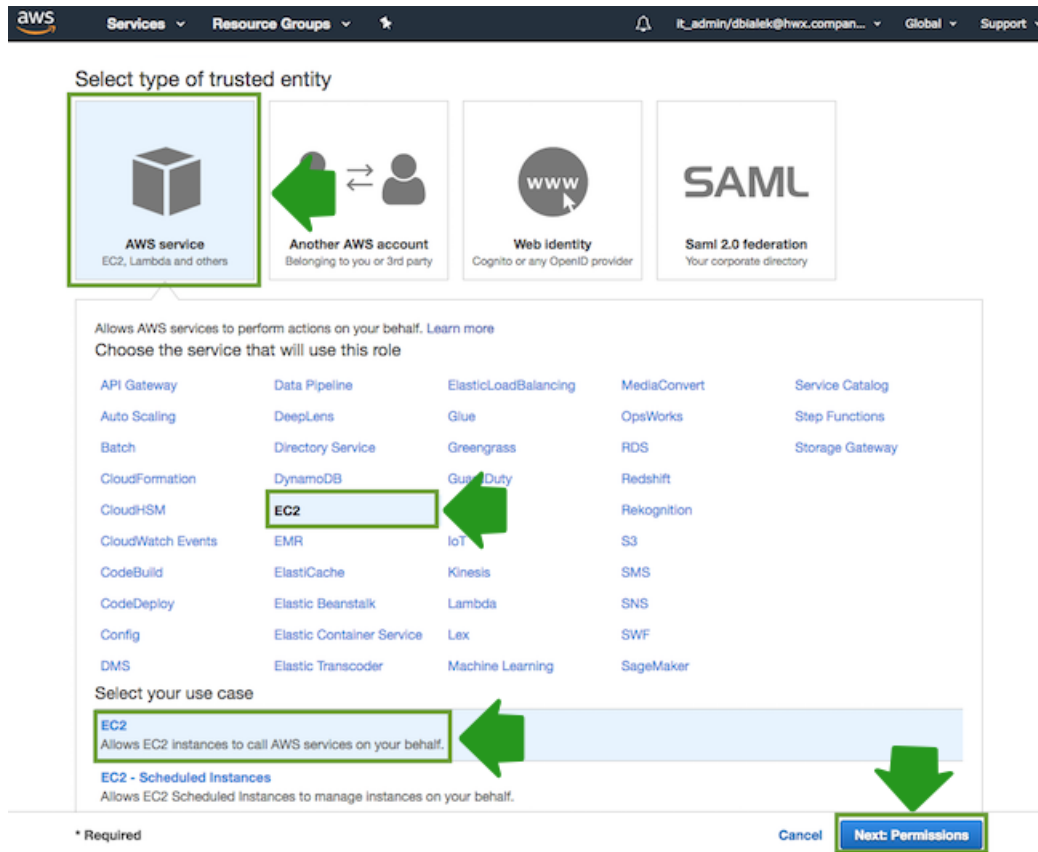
aws Services Resource Groups it_admin/dbialek@hwx.compan... Global Support

Select type of trusted entity

AWS service
EC2, Lambda and others

Another AWS account
Belonging to you or 3rd party

WWW
Web identity
Cognito or any OpenID provider

SAML
Saml 2.0 federation
Your corporate directory

Allows AWS services to perform actions on your behalf. Learn more

Choose the service that will use this role

| | | | | |
|---|---|---|---|---|
| API Gateway | Data Pipeline | ElasticLoadBalancing | MediaConvert | Service Catalog |
| Auto Scaling | DeepLens | Glue | OpsWorks | Step Functions |
| Batch | Directory Service | Greengrass | RDS | Storage Gateway |
| CloudFormation | DynamoDB | GuardDuty | Redshift | |
| CloudHSM | EC2 | | Rekognition | |
| CloudWatch Events | EMR | IoT | S3 | |
| CodeBuild | ElastiCache | Kinesis | SMS | |
| CodeDeploy | Elastic Beanstalk | Lambda | SNS | |
| Config | Elastic Container Service | Lex | SWF | |
| DMS | Elastic Transcoder | Machine Learning | SageMaker | |

Select your use case

EC2
Allows EC2 instances to call AWS services on your behalf.

EC2 - Scheduled Instances
Allows EC2 Scheduled Instances to manage instances on your behalf.

* Required

Cancel Next: Permissions